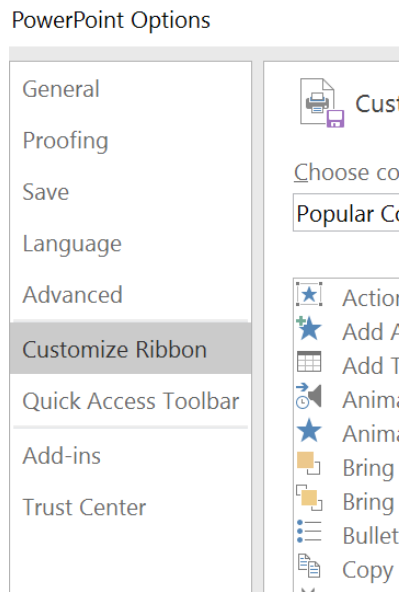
PowerPoint Options

General
Proofing
Save
Language
Advanced
Customize Ribbon
Quick Access Toolbar
Add-ins
Trust Center

Cust

Choose co

Popular Co

Actio
Add A
Add T
Anima
Anima
Bring
Bring
Bullet
Copy